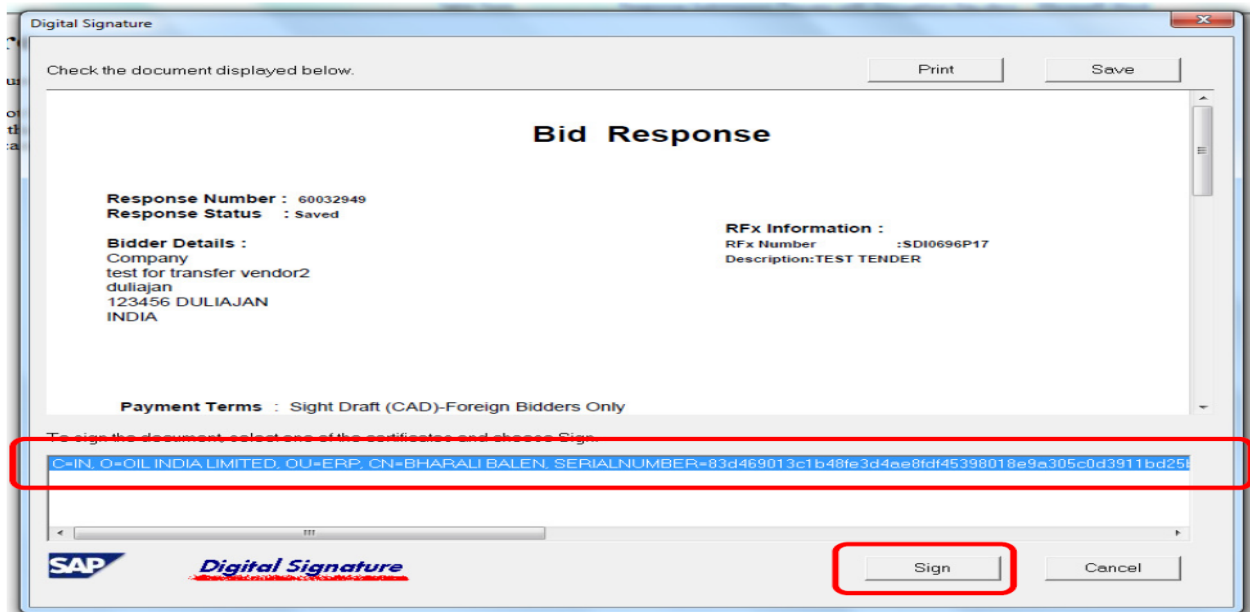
Digital Signature

Check the document displayed below.

Print

Save

Bid Response

Response Number : 60032949
Response Status : Saved

Bidder Details :
Company
test for transfer vendor2
duliajan
123456 DULIAJAN
INDIA

RFx Information :
RFx Number :SDI0696P17
Description:TEST TENDER

Payment Terms : Sight Draft (CAD)-Foreign Bidders Only

To sign the document, select one of the certificates and choose Sign.

C=IN, O=OIL INDIA LIMITED, OU=ERP, CN=BHARALI BALEN, SERIALNUMBER=83d469013c1b48fe3d4ae8fdf45398018e9a305c0d3911bd25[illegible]

SAP

Digital Signature

Sign

Cancel